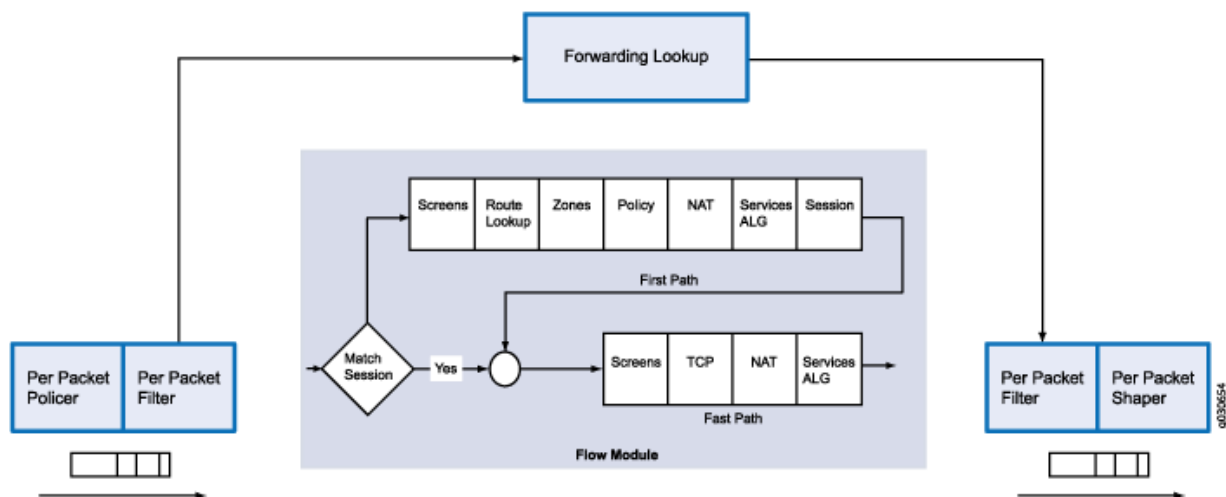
Forwarding Lookup

Screens | Route Lookup | Zones | Policy | NAT | Services ALG | Session

First Path

Match Session

Yes

Screens | TCP | NAT | Services ALG

Fast Path

Flow Module

Per Packet Policer

Per Packet Filter

Per Packet Filter

Per Packet Shaper

g030654